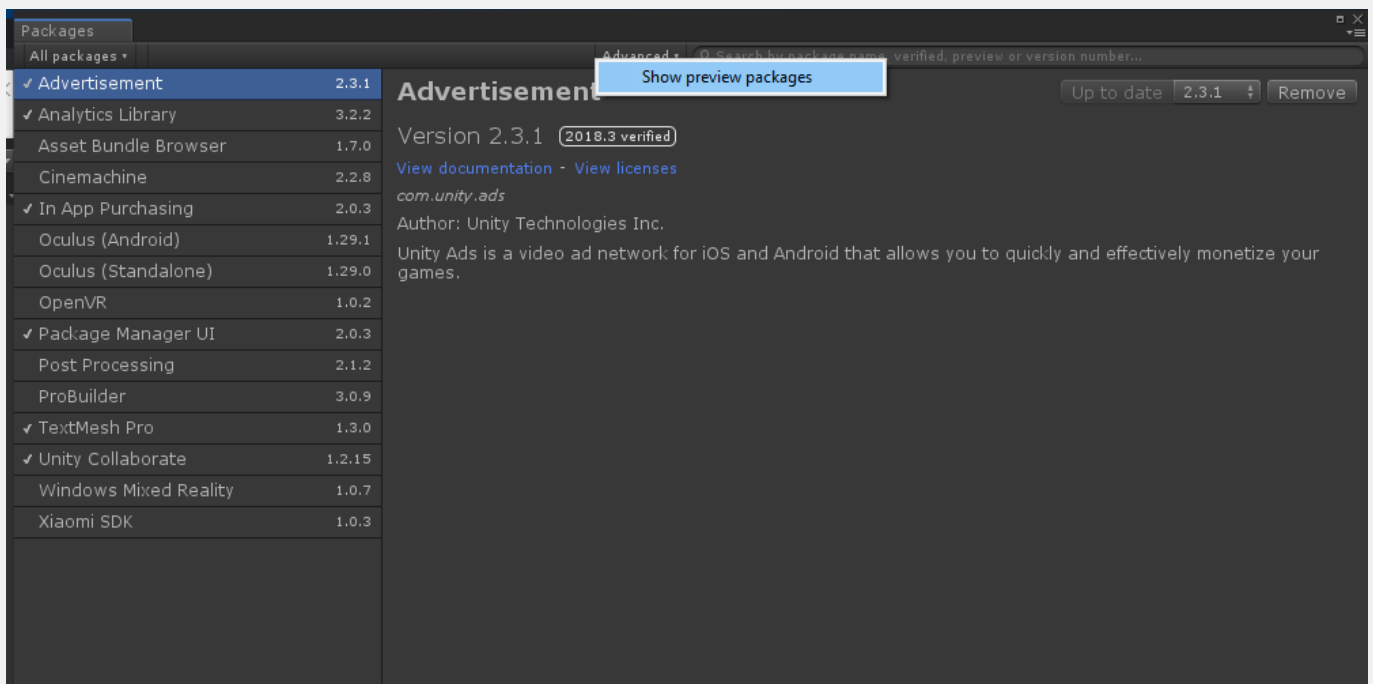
Packages

All packages ▾

Advanced ▾ Search by package name, verified, preview or version number...

Show preview packages

| | |
|---|---|
| ✓ Advertisement | 2.3.1 |
| ✓ Analytics Library | 3.2.2 |
| Asset Bundle Browser | 1.7.0 |
| Cinemachine | 2.2.8 |
| ✓ In App Purchasing | 2.0.3 |
| Oculus (Android) | 1.29.1 |
| Oculus (Standalone) | 1.29.0 |
| OpenVR | 1.0.2 |
| ✓ Package Manager UI | 2.0.3 |
| Post Processing | 2.1.2 |
| ProBuilder | 3.0.9 |
| ✓ TextMesh Pro | 1.3.0 |
| ✓ Unity Collaborate | 1.2.15 |
| Windows Mixed Reality | 1.0.7 |
| Xiaomi SDK | 1.0.3 |

Advertisement

Up to date 2.3.1 Remove

Version 2.3.1 2018.3 verified

View documentation - View licenses

com.unity.ads

Author: Unity Technologies Inc.

Unity Ads is a video ad network for iOS and Android that allows you to quickly and effectively monetize your games.